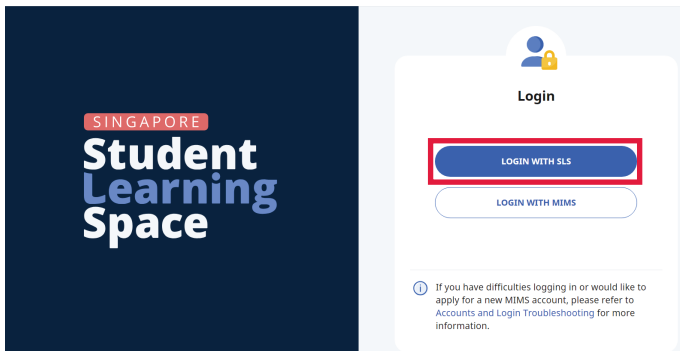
SINGAPORE
Student
Learning
Space

Login

LOGIN WITH SLS

LOGIN WITH MIMS

If you have difficulties logging in or would like to apply for a new MIMS account, please refer to Accounts and Login Troubleshooting for more information.